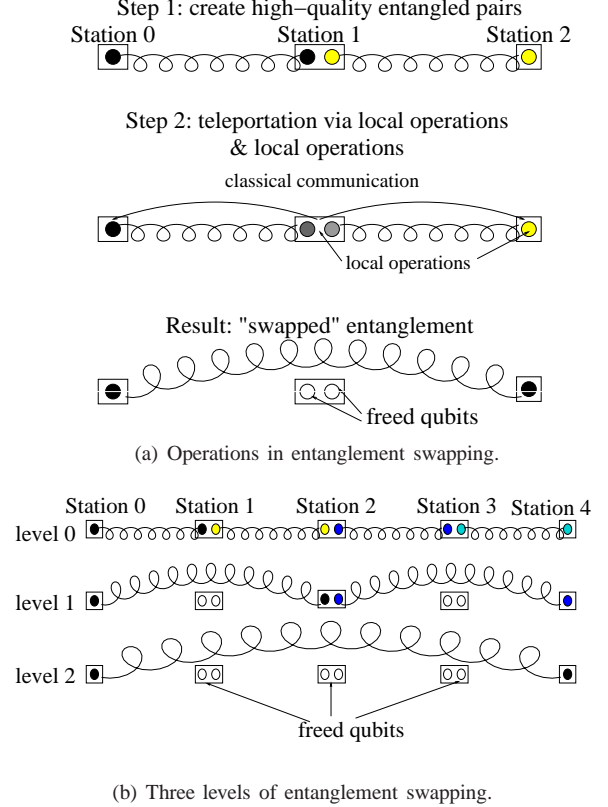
Step 1: create high−quality entangled pairs

Station 0

Station 1

Station 2

Step 2: teleportation via local operations & local operations

classical communication

local operations

Result: "swapped" entanglement

freed qubits

(a) Operations in entanglement swapping.

Station 0

Station 1

Station 2

Station 3

Station 4

level 0

level 1

level 2

freed qubits

(b) Three levels of entanglement swapping.